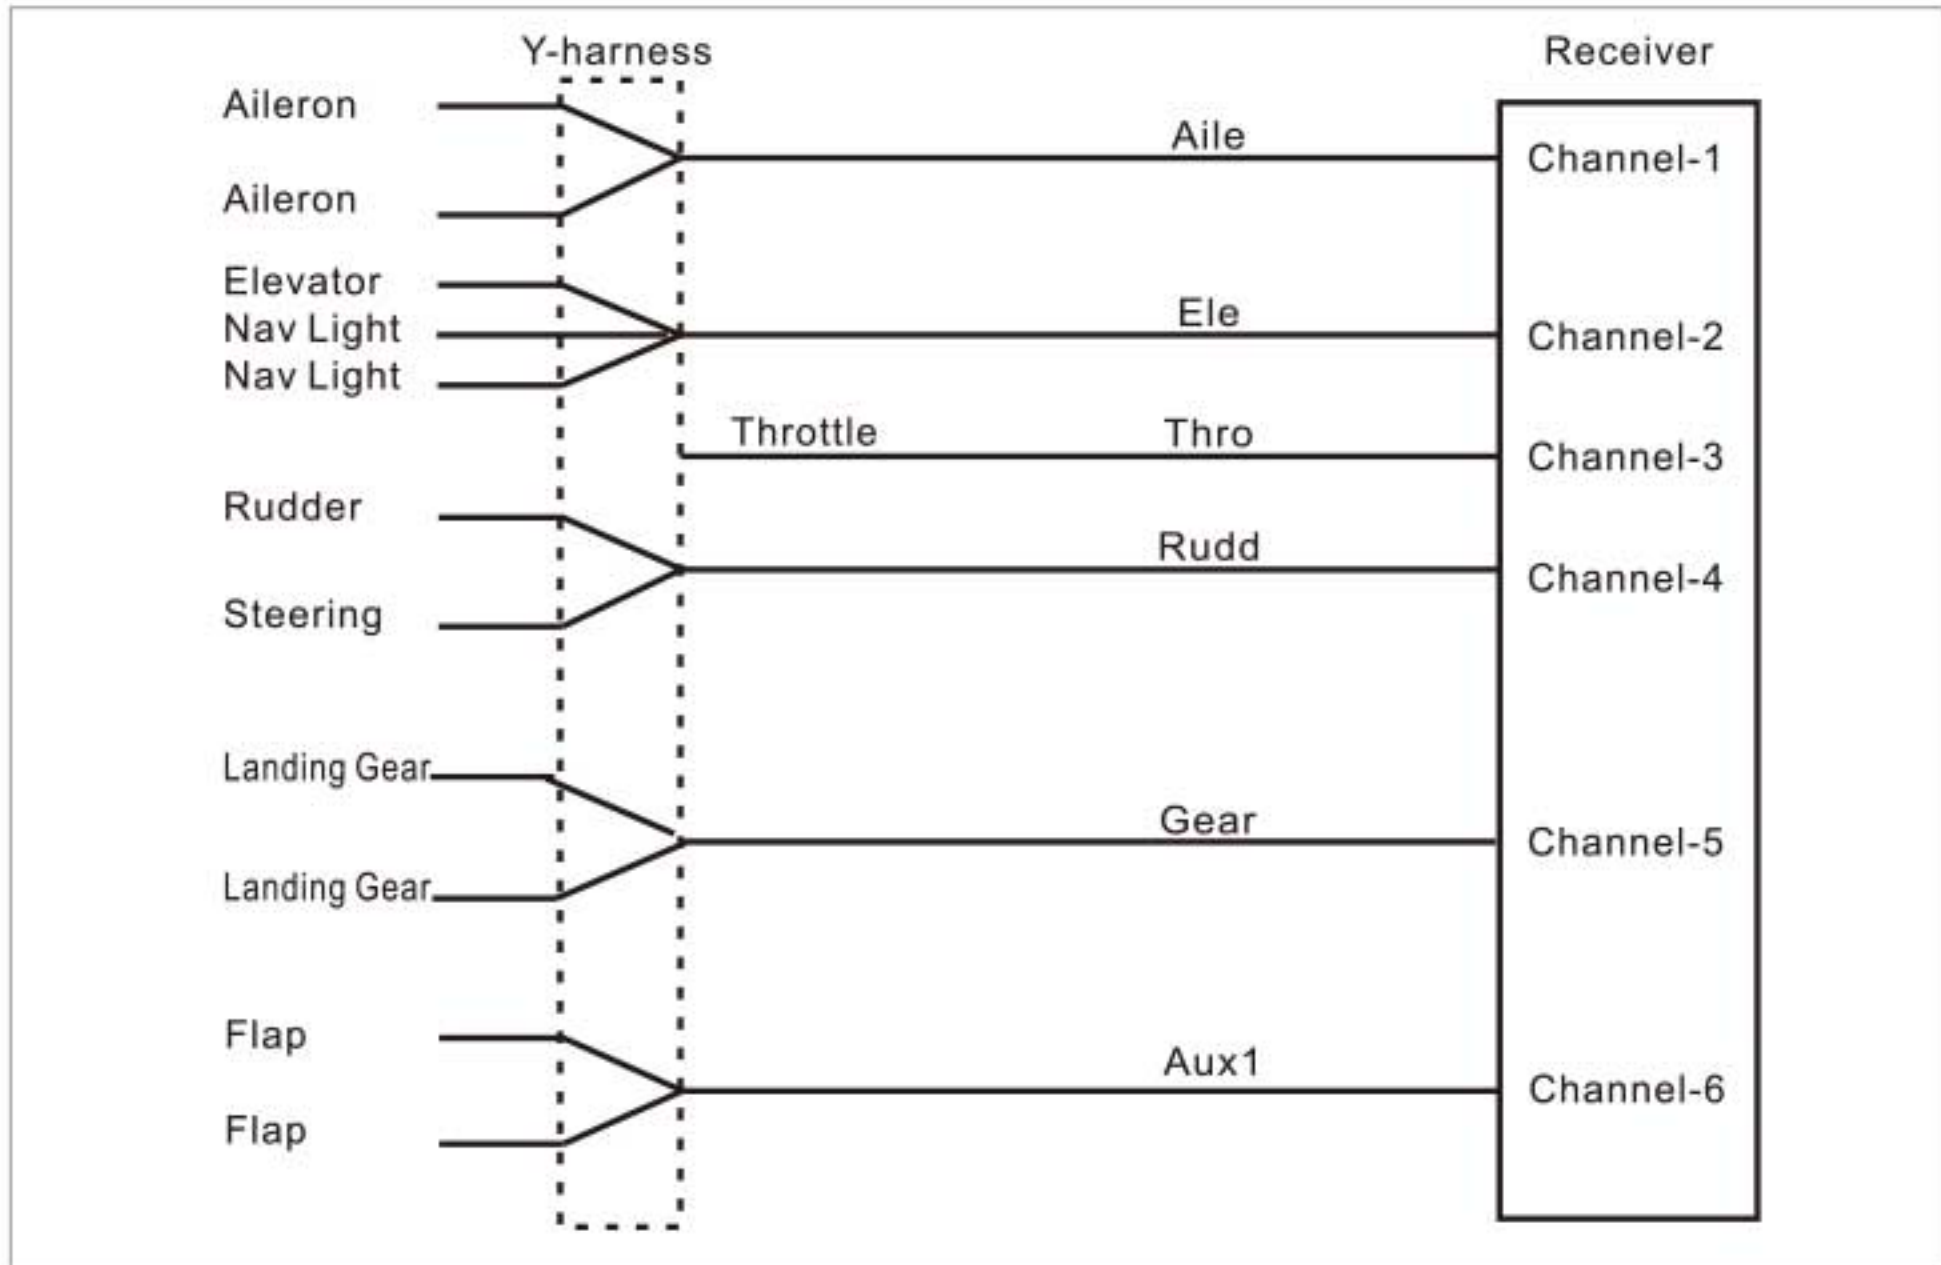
Y-harness

Receiver

Aileron

Aileron

Aile

Channel-1

Elevator

Nav Light

Nav Light

Ele

Channel-2

Throttle

Thro

Channel-3

Rudder

Steering

Rudd

Channel-4

Landing Gear

Landing Gear

Gear

Channel-5

Flap

Flap

Aux1

Channel-6